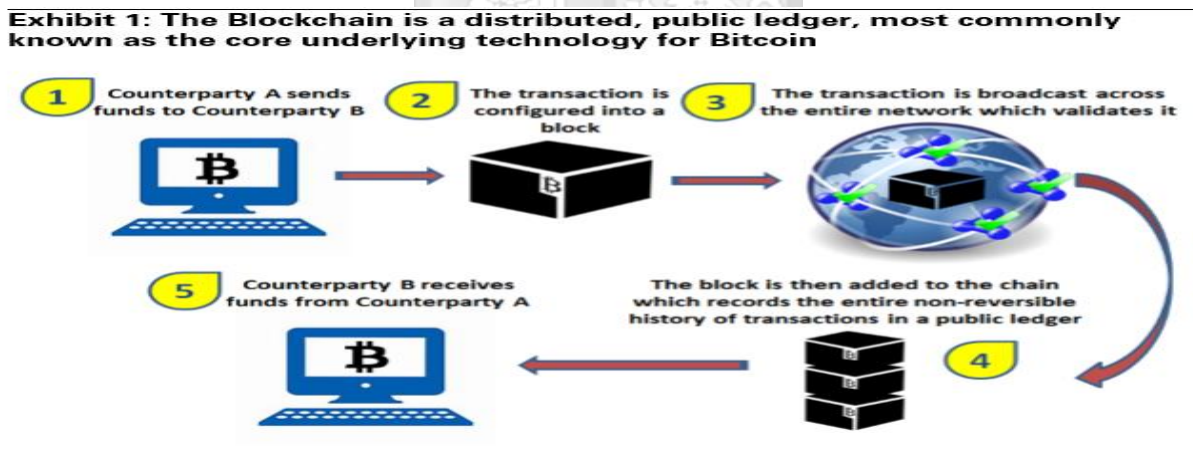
Exhibit 1: The Blockchain is a distributed, public ledger, most commonly known as the core underlying technology for Bitcoin

1 Counterparty A sends funds to Counterparty B

2 The transaction is configured into a block

3 The transaction is broadcast across the entire network which validates it

4 The block is then added to the chain which records the entire non-reversible history of transactions in a public ledger

5 Counterparty B receives funds from Counterparty A